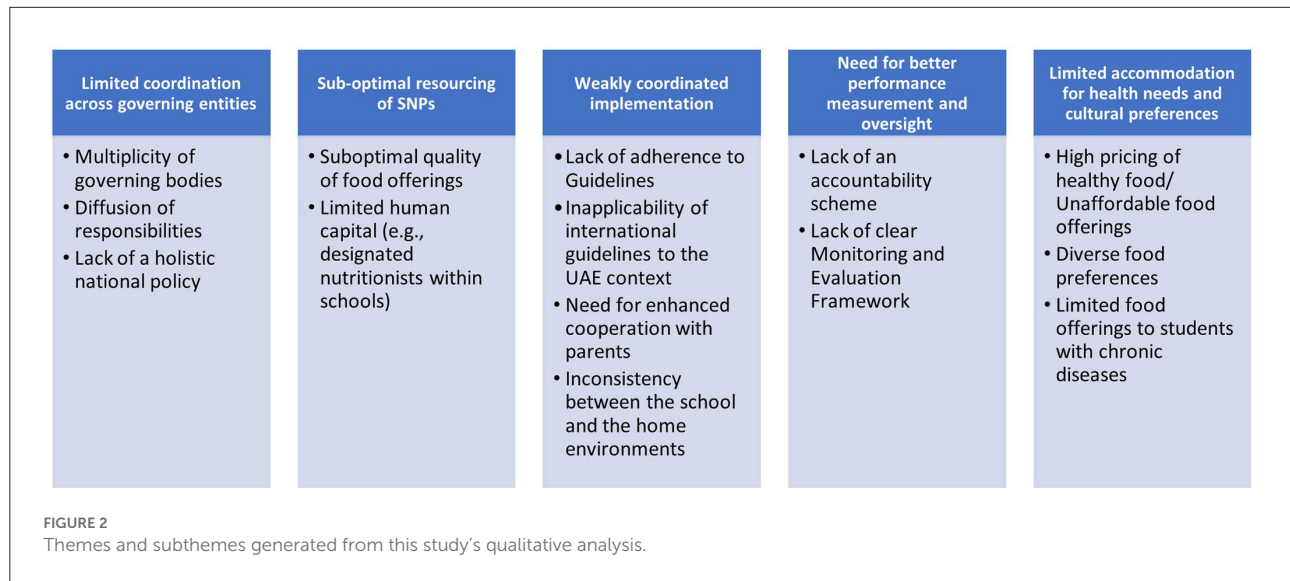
Limited coordination across governing entities

• Multiplicity of governing bodies
• Diffusion of responsibilities
• Lack of a holistic national policy

Sub-optimal resourcing of SNPs

• Suboptimal quality of food offerings
• Limited human capital (e.g., designated nutritionists within schools)

Weakly coordinated implementation

• Lack of adherence to Guidelines
• Inapplicability of international guidelines to the UAE context
• Need for enhanced cooperation with parents
• Inconsistency between the school and the home environments

Need for better performance measurement and oversight

• Lack of an accountability scheme
• Lack of clear Monitoring and Evaluation Framework

Limited accommodation for health needs and cultural preferences

• High pricing of healthy food/ Unaffordable food offerings
• Diverse food preferences
• Limited food offerings to students with chronic diseases

FIGURE 2
Themes and subthemes generated from this study's qualitative analysis.